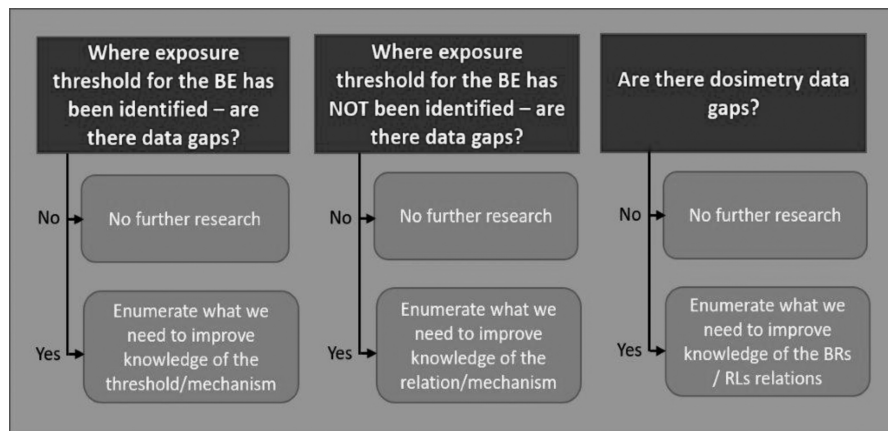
Where exposure threshold for the BE has been identified – are there data gaps?

No

No further research

Yes

Enumerate what we need to improve knowledge of the threshold/mechanism

Where exposure threshold for the BE has NOT been identified – are there data gaps?

No

No further research

Yes

Enumerate what we need to improve knowledge of the relation/mechanism

Are there dosimetry data gaps?

No

No further research

Yes

Enumerate what we need to improve knowledge of the BRs / RLs relations